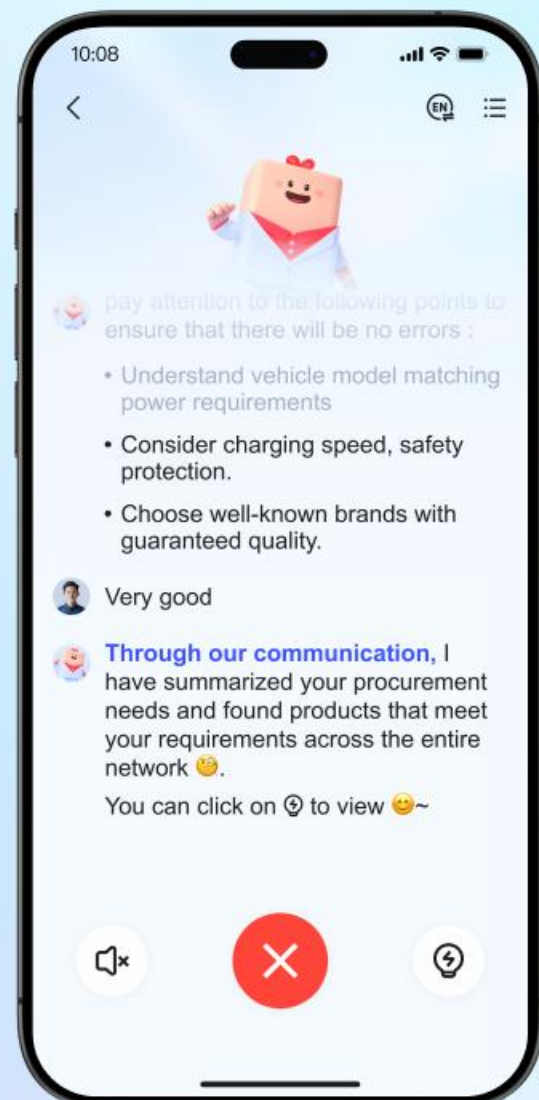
10:08

EN

pay attention to the following points to ensure that there will be no errors :

• Understand vehicle model matching power requirements

• Consider charging speed, safety protection.

• Choose well-known brands with guaranteed quality.

Very good

Through our communication, I have summarized your procurement needs and found products that meet your requirements across the entire network 🧐.

You can click on to view 😊~